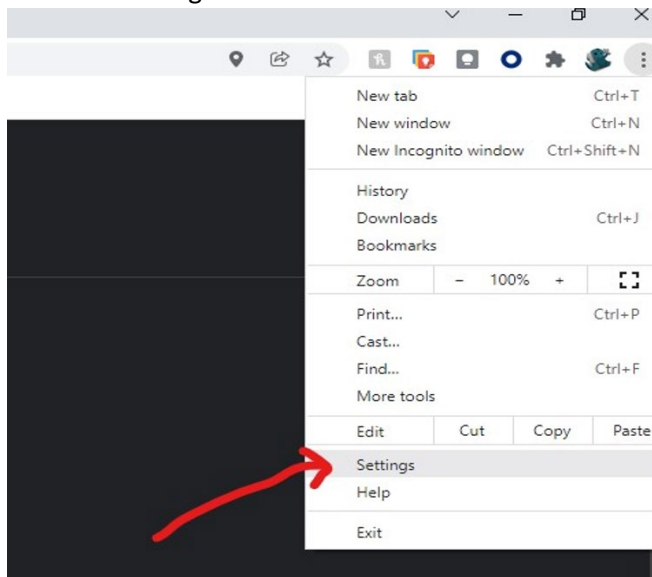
New tab Ctrl+T
New window Ctrl+N
New Incognito window Ctrl+Shift+N

History
Downloads Ctrl+J
Bookmarks

Zoom – 100% +

Print... Ctrl+P
Cast...
Find... Ctrl+F
More tools

Edit Cut Copy Paste

Settings
Help

Exit